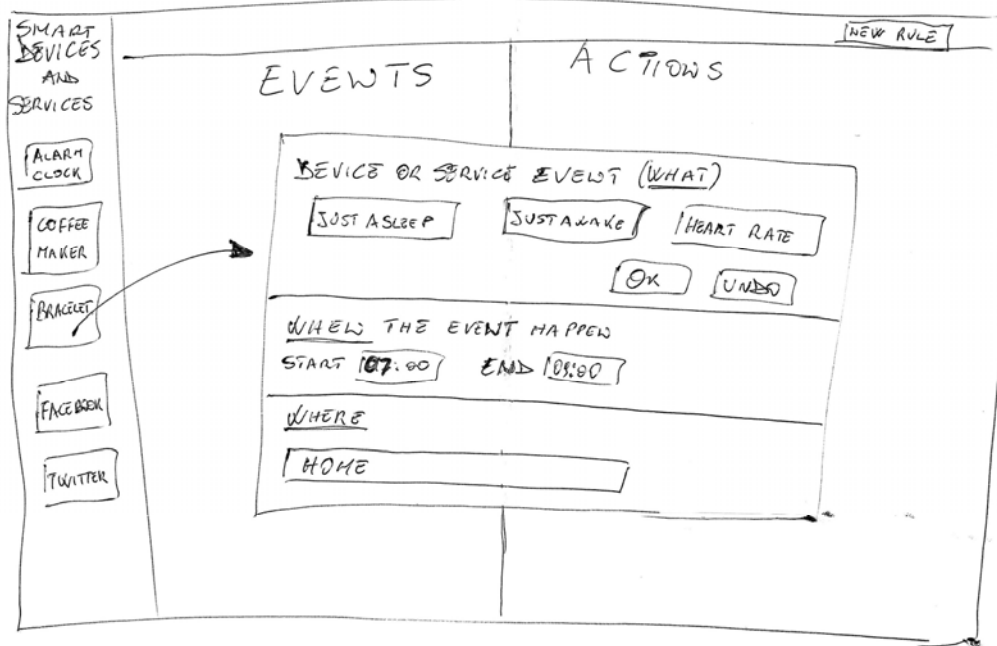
SMART DEVICES AND SERVICES

NEW RULE

EVENTS

ACTIONS

ALARM CLOCK

COFFEE MAKER

BRACELET

FACEBOOK

TWITTER

DEVICE OR SERVICE EVENT (WHAT)

JUST ASLEEP

JUST AWAKE

HEART RATE

OK

UNDO

WHEN THE EVENT HAPPEN

START 07:00

END 09:00

WHERE

HOME